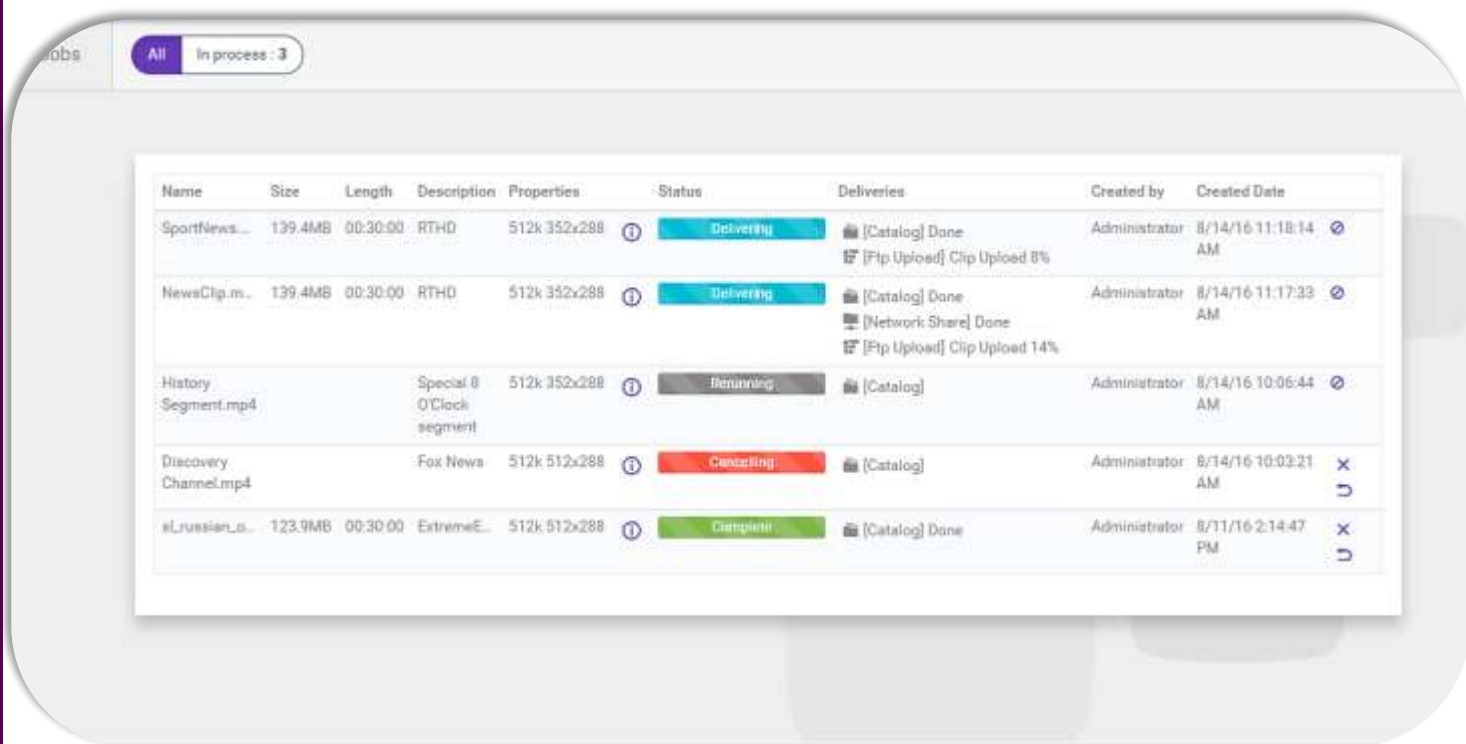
obs

All In process : 3

| Name | Size | Length | Description | Properties | Status | Deliveries | Created by | Created Date |
|---|---|---|---|---|---|---|---|---|
| SportNews... | 139.4MB | 00:30:00 | RTHD | 512k 352x288 | Delivering | [Catalog] Done [Ftp Upload] Clip Upload 8% | Administrator | 8/14/16 11:18:14 AM |
| NewsClip.m... | 139.4MB | 00:30:00 | RTHD | 512k 352x288 | Delivering | [Catalog] Done [Network Share] Done [Ftp Upload] Clip Upload 14% | Administrator | 8/14/16 11:17:33 AM |
| History Segment.mp4 | | | Special 8 O'Clock segment | 512k 352x288 | Rerunning | [Catalog] | Administrator | 8/14/16 10:06:44 AM |
| Discovery Channel.mp4 | | | Fox News | 512k 512x288 | Canceling | [Catalog] | Administrator | 8/14/16 10:03:21 AM |
| sl_russian_o... | 123.9MB | 00:30:00 | ExtremeE... | 512k 512x288 | Complete | [Catalog] Done | Administrator | 8/11/16 2:14:47 PM |